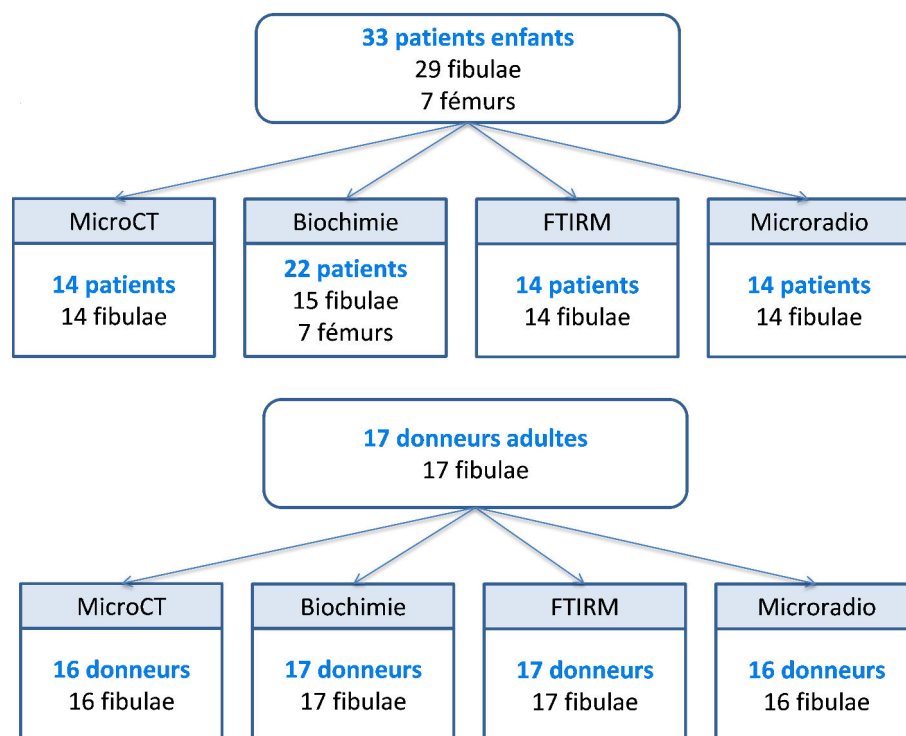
33 patients enfants
29 fibulae
7 fémurs

MicroCT
14 patients
14 fibulae

Biochimie
22 patients
15 fibulae
7 fémurs

FTIRM
14 patients
14 fibulae

Microradio
14 patients
14 fibulae

17 donneurs adultes
17 fibulae

MicroCT
16 donneurs
16 fibulae

Biochimie
17 donneurs
17 fibulae

FTIRM
17 donneurs
17 fibulae

Microradio
16 donneurs
16 fibulae